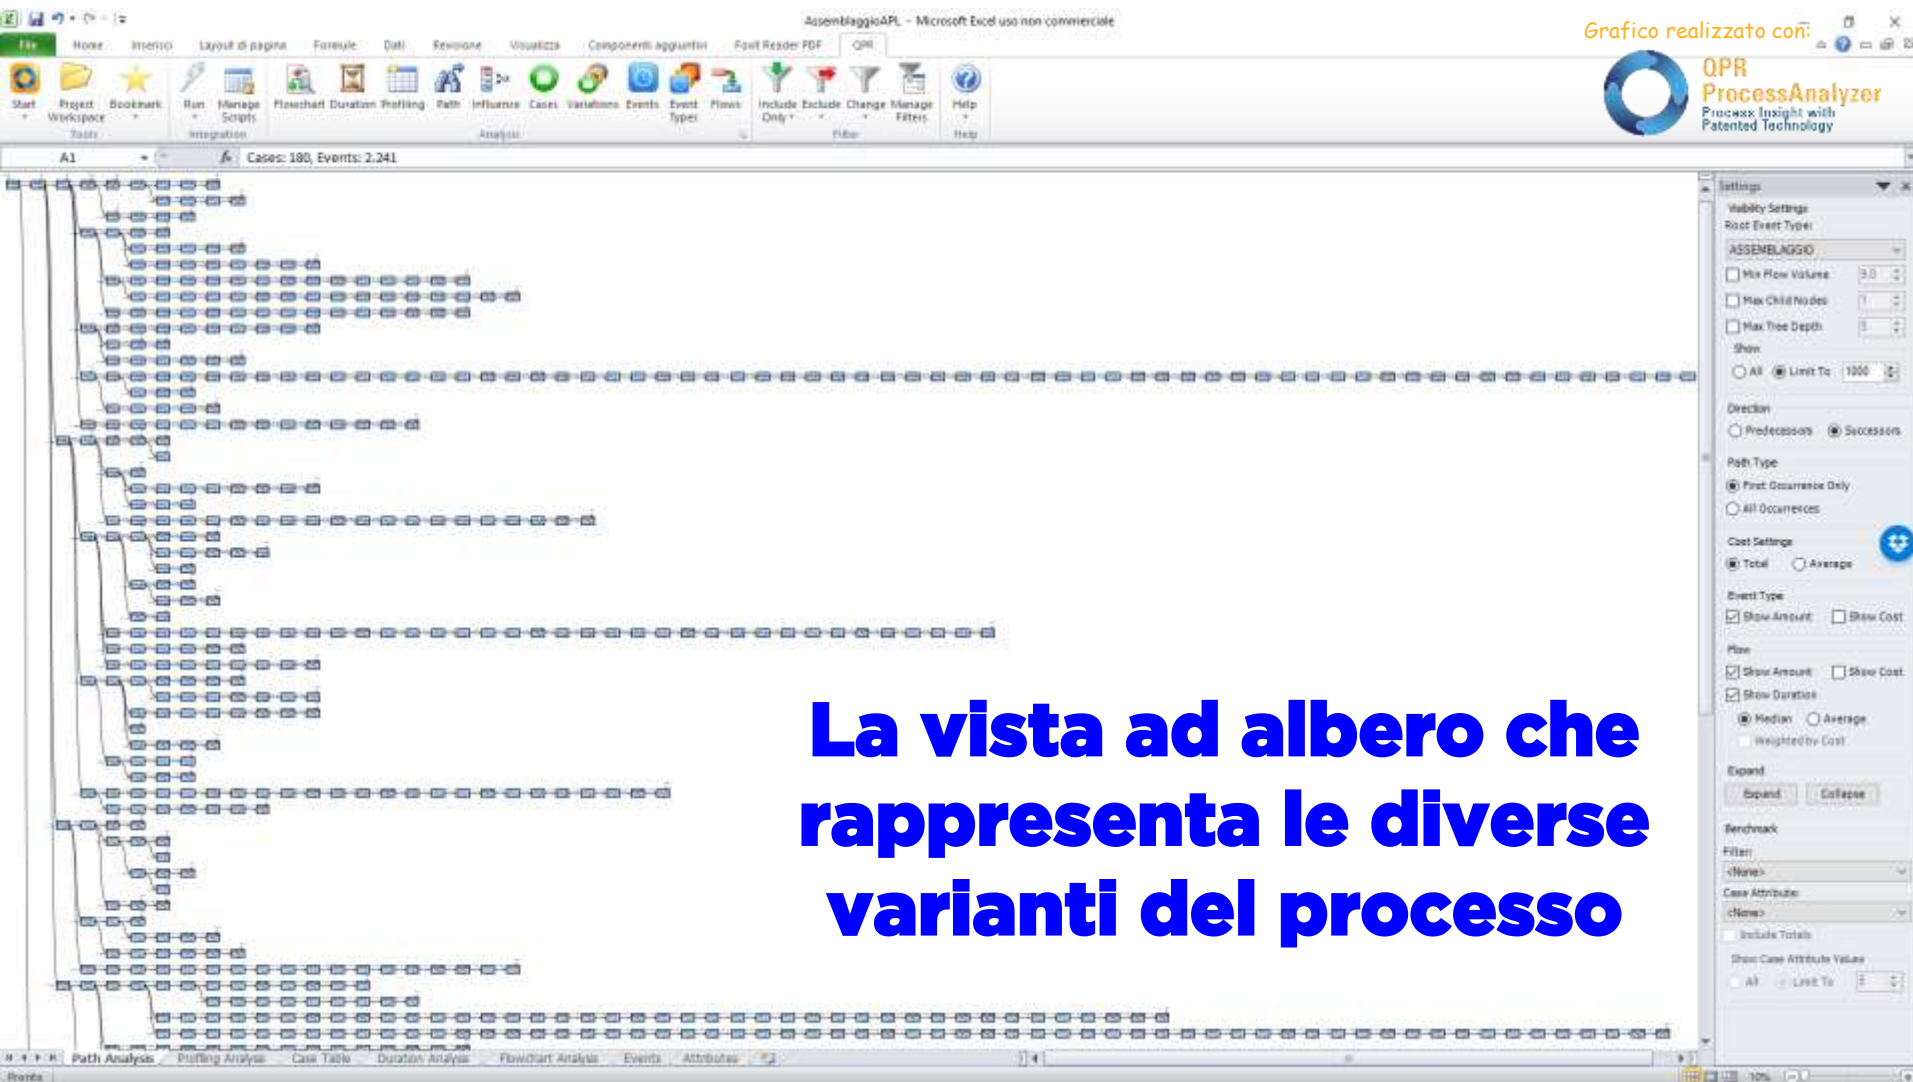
AssemblaggioAPL - Microsoft Excel uso non commerciale

Grafico realizzato con:

File Home Inserisci Layout di pagina Formule Dati Revisione Visualizza Componenti aggiuntivi Foxit Reader PDF QPR

Start Project Workspace Bookmark Tools Run Manage Scripts Integration Flowchart Duration Profiling Path Influence Cases Variations Events Event Types Flows Analysis Include Only Exclude Change Manage Filters Filter Help Help

QPR ProcessAnalyzer Process Insight with Patented Technology

A1 Cases: 180, Events: 2.241

Settings
Visibility Settings
Root Event Type:
ASSEMBLAGGIO
Min Flow Volume 9.0
Max Child Nodes 1
Max Tree Depth 5
Show
All Limit To 1000
Direction
Predecessors Successors
Path Type
First Occurrence Only
All Occurrences
Cost Settings
Total Average
Event Type
Show Amount Show Cost
Flow
Show Amount Show Cost
Show Duration
Median Average
Weighted by Cost
Expand
Expand Collapse
Benchmark
Filter:
<None>
Case Attribute:
<None>
Include Totals
Show Case Attribute Values
All Limit To 5

La vista ad albero che rappresenta le diverse varianti del processo

Path Analysis Profiling Analysis Case Table Duration Analysis Flowchart Analysis Events Attributes

Pronto 10%